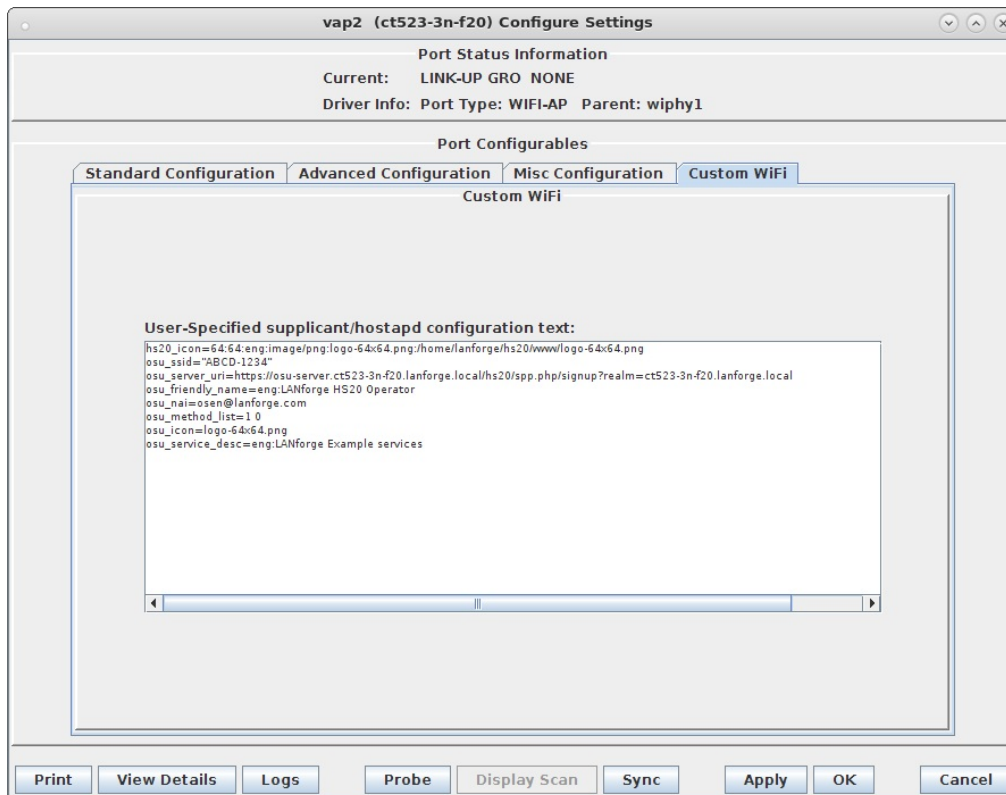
vap2 (ct523-3n-f20) Configure Settings

Port Status Information

Current: LINK-UP GRO NONE

Driver Info: Port Type: WIFI-AP Parent: wiphy1

Port Configurables

Standard Configuration | Advanced Configuration | Misc Configuration | Custom WiFi

Custom WiFi

User-Specified supplicant/hostapd configuration text:

hs20_icon=64:64:eng:image/png:logo-64x64.png:/home/lanforge/hs20/www/logo-64x64.png
osu_ssid="ABCD-1234"
osu_server_uri=https://osu-server.ct523-3n-f20.lanforge.local/hs20/spp.php/signup?realm=ct523-3n-f20.lanforge.local
osu_friendly_name=eng:LANforge HS20 Operator
osu_nai=osen@lanforge.com
osu_method_list=1 0
osu_icon=logo-64x64.png
osu_service_desc=eng:LANforge Example services

Print | View Details | Logs | Probe | Display Scan | Sync | Apply | OK | Cancel